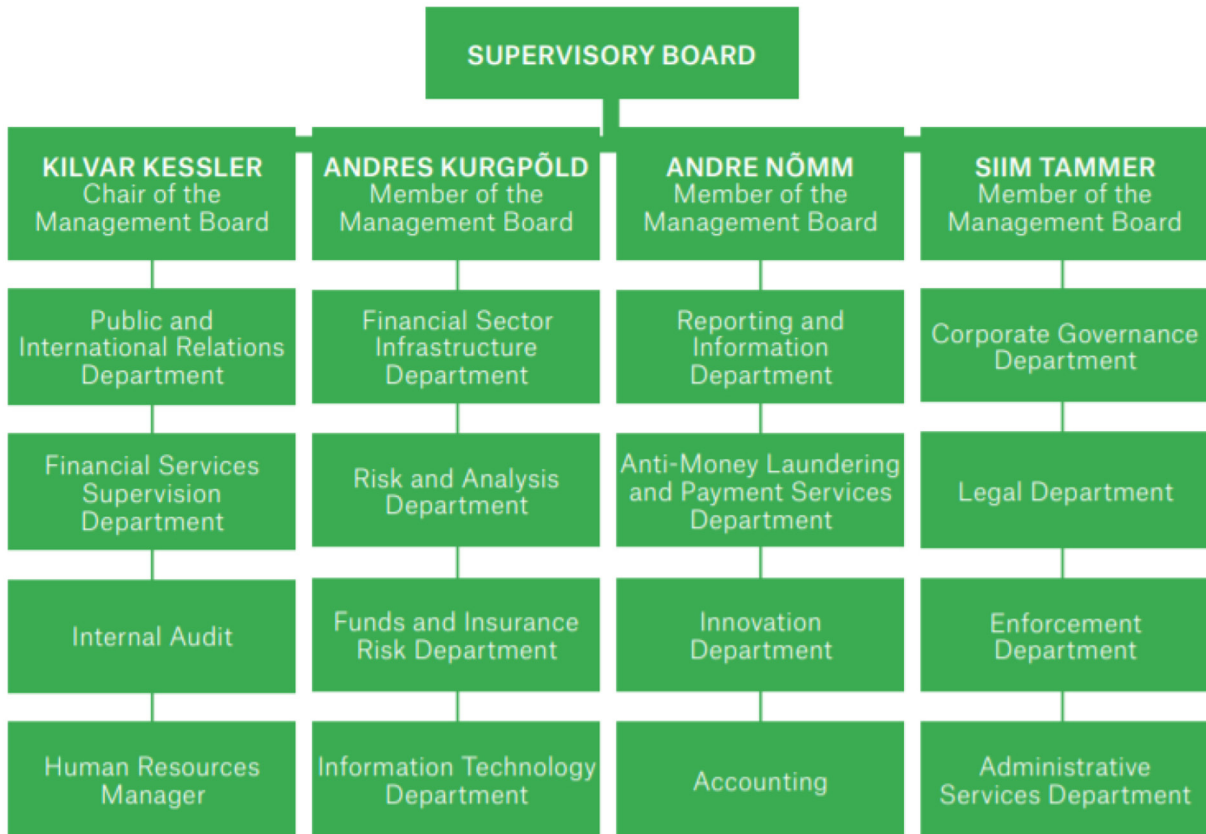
SUPERVISORY BOARD

KILVAR KESSLER
Chair of the Management Board

Public and International Relations Department

Financial Services Supervision Department

Internal Audit

Human Resources Manager

ANDRES KURGPÕLD
Member of the Management Board

Financial Sector Infrastructure Department

Risk and Analysis Department

Funds and Insurance Risk Department

Information Technology Department

ANDRE NÕMM
Member of the Management Board

Reporting and Information Department

Anti-Money Laundering and Payment Services Department

Innovation Department

Accounting

SIIM TAMMER
Member of the Management Board

Corporate Governance Department

Legal Department

Enforcement Department

Administrative Services Department